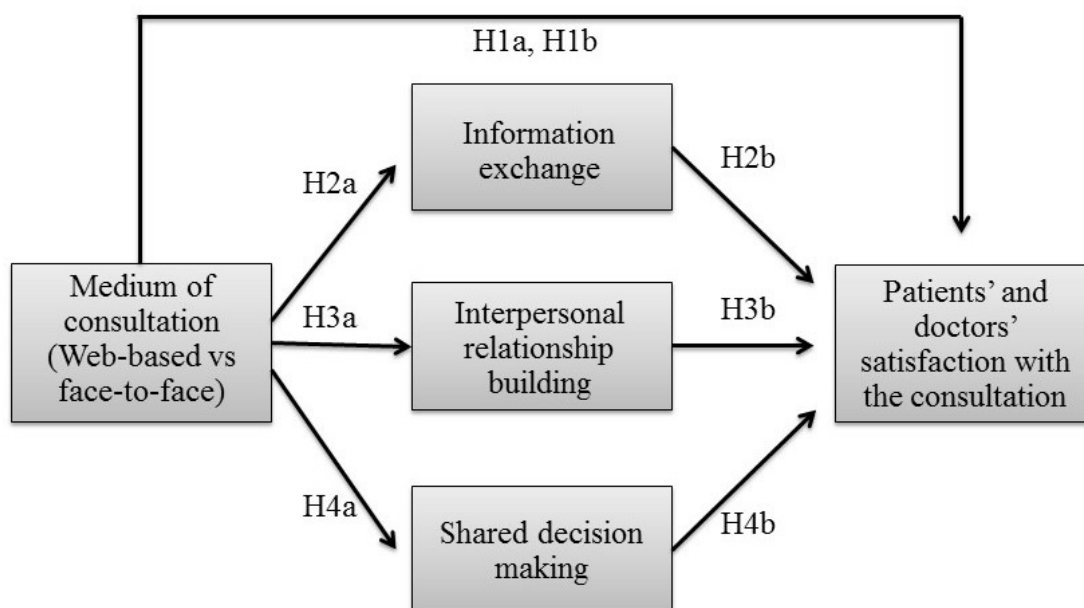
H1a, H1b

Medium of consultation (Web-based vs face-to-face)

H2a

Information exchange

H2b

H3a

Interpersonal relationship building

H3b

H4a

Shared decision making

H4b

Patients' and doctors' satisfaction with the consultation